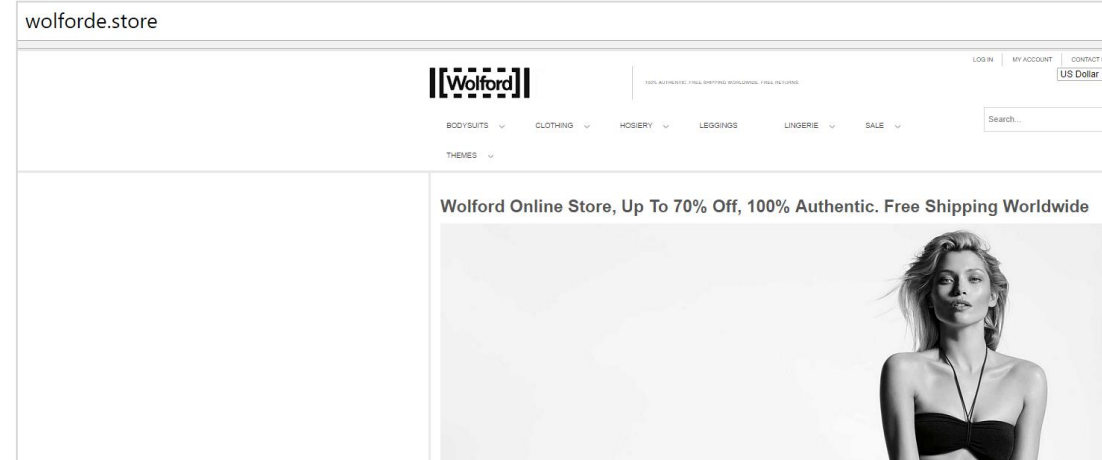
wolforde.store

Wolford

100% AUTHENTIC. FREE SHIPPING WORLDWIDE. FREE RETURNS

LOG IN | MY ACCOUNT | CONTACT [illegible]

US Dollar

Search...

BODYSUITS CLOTHING HOSIERY LEGGINGS LINGERIE SALE

THEMES

Wolford Online Store, Up To 70% Off, 100% Authentic. Free Shipping Worldwide